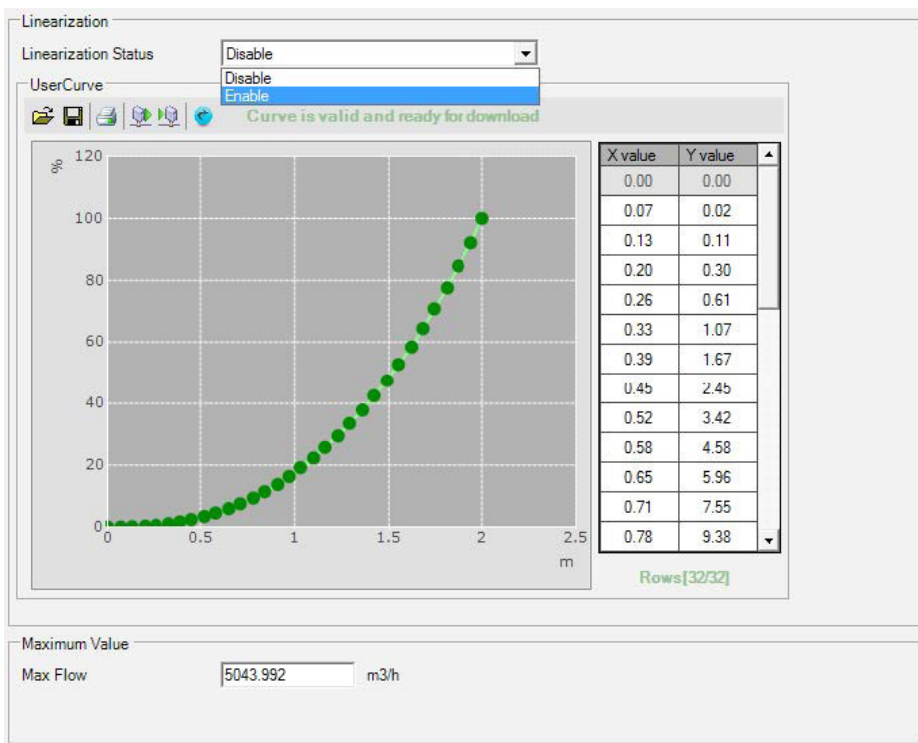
Linearization

Linearization Status
Disable
Disable
Enable

UserCurve

Curve is valid and ready for download

%
120
100
80
60
40
20
0
0
0.5
1
1.5
2
2.5
m

| X value | Y value |
|---|---|
| 0.00 | 0.00 |
| 0.07 | 0.02 |
| 0.13 | 0.11 |
| 0.20 | 0.30 |
| 0.26 | 0.61 |
| 0.33 | 1.07 |
| 0.39 | 1.67 |
| 0.45 | 2.45 |
| 0.52 | 3.42 |
| 0.58 | 4.58 |
| 0.65 | 5.96 |
| 0.71 | 7.55 |
| 0.78 | 9.38 |

Rows[32/32]

Maximum Value
Max Flow
5043.992
m3/h